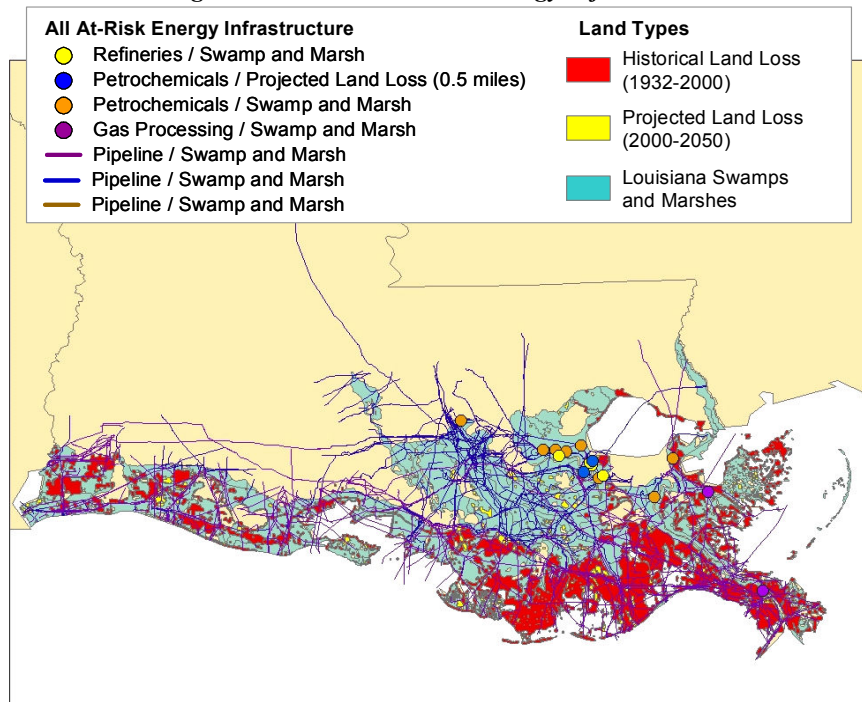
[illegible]

All At-Risk Energy Infrastructure
Refineries / Swamp and Marsh
Petrochemicals / Projected Land Loss (0.5 miles)
Petrochemicals / Swamp and Marsh
Gas Processing / Swamp and Marsh
Pipeline / Swamp and Marsh
Pipeline / Swamp and Marsh
Pipeline / Swamp and Marsh

Land Types
Historical Land Loss (1932-2000)
Projected Land Loss (2000-2050)
Louisiana Swamps and Marshes